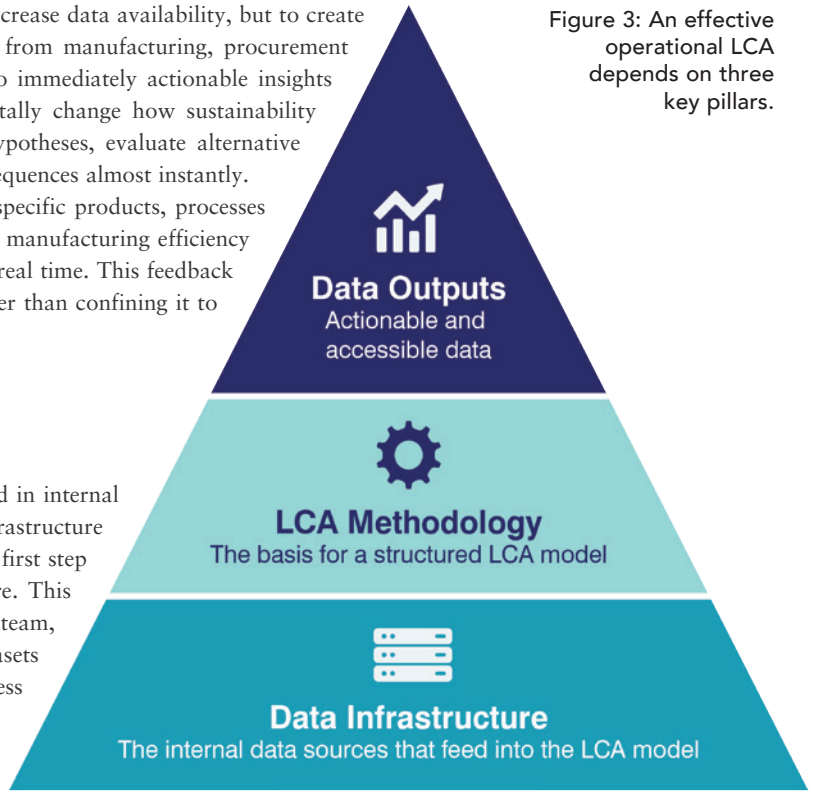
crease data availability, but to create from manufacturing, procurement o immediately actionable insights tally change how sustainability ypotheses, evaluate alternative equences almost instantly. specific products, processes manufacturing efficiency real time. This feedback er than confining it to

d in internal rastructure first step re. This team, sets ess

Figure 3: An effective operational LCA depends on three key pillars.

Data Outputs
Actionable and accessible data

LCA Methodology
The basis for a structured LCA model

Data Infrastructure
The internal data sources that feed into the LCA model